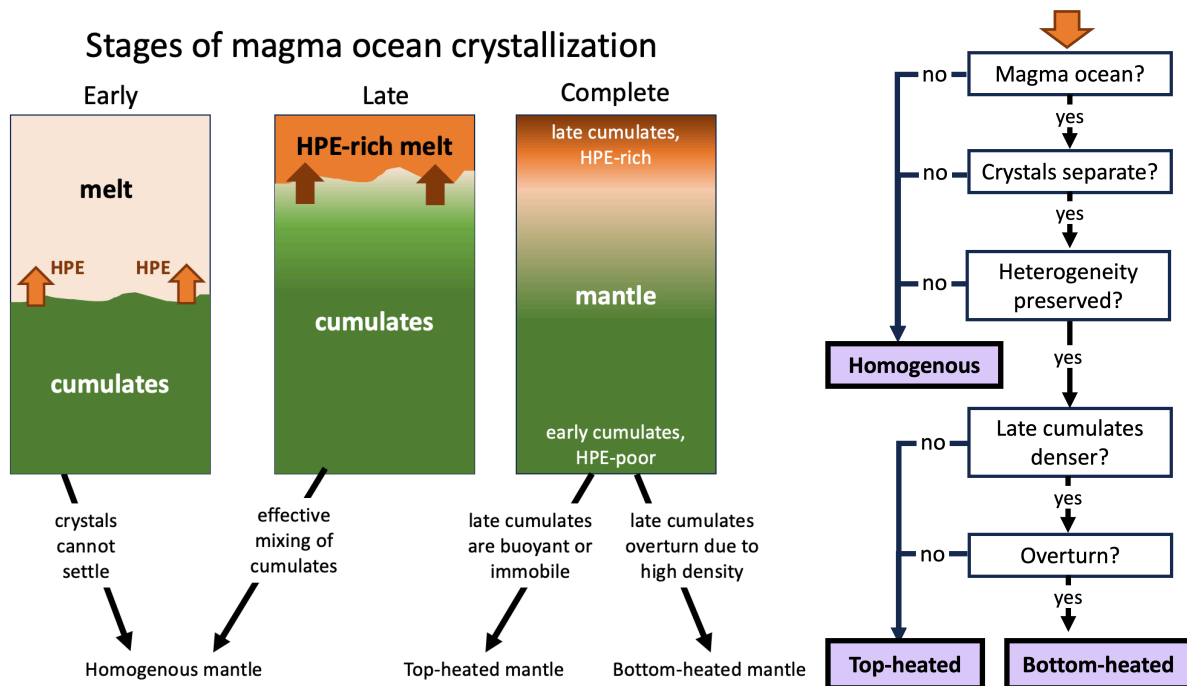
Stages of magma ocean crystallization

Early

melt

HPE HPE

cumulates

Late

HPE-rich melt

cumulates

Complete

late cumulates, HPE-rich

mantle

early cumulates, HPE-poor

crystals cannot settle

effective mixing of cumulates

late cumulates are buoyant or immobile

late cumulates overturn due to high density

Homogenous mantle

Top-heated mantle

Bottom-heated mantle

Magma ocean?

no

yes

Crystals separate?

no

yes

Heterogeneity preserved?

no

yes

Homogenous

Late cumulates denser?

no

yes

Overturn?

no

yes

Top-heated

Bottom-heated